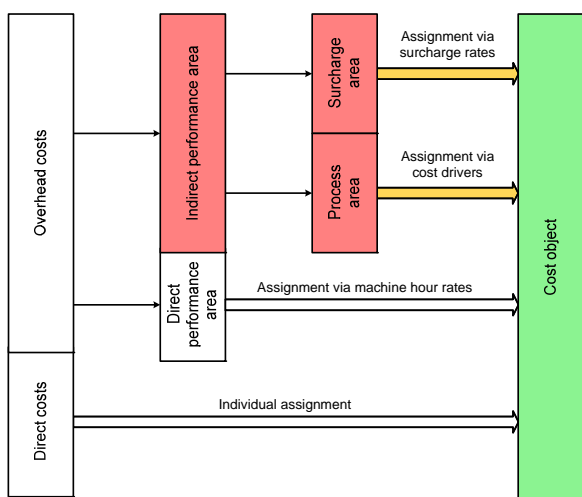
Overhead costs

Direct costs

Indirect performance area

Direct performance area

Surcharge area

Process area

Assignment via surcharge rates

Assignment via cost drivers

Assignment via machine hour rates

Individual assignment

Cost object